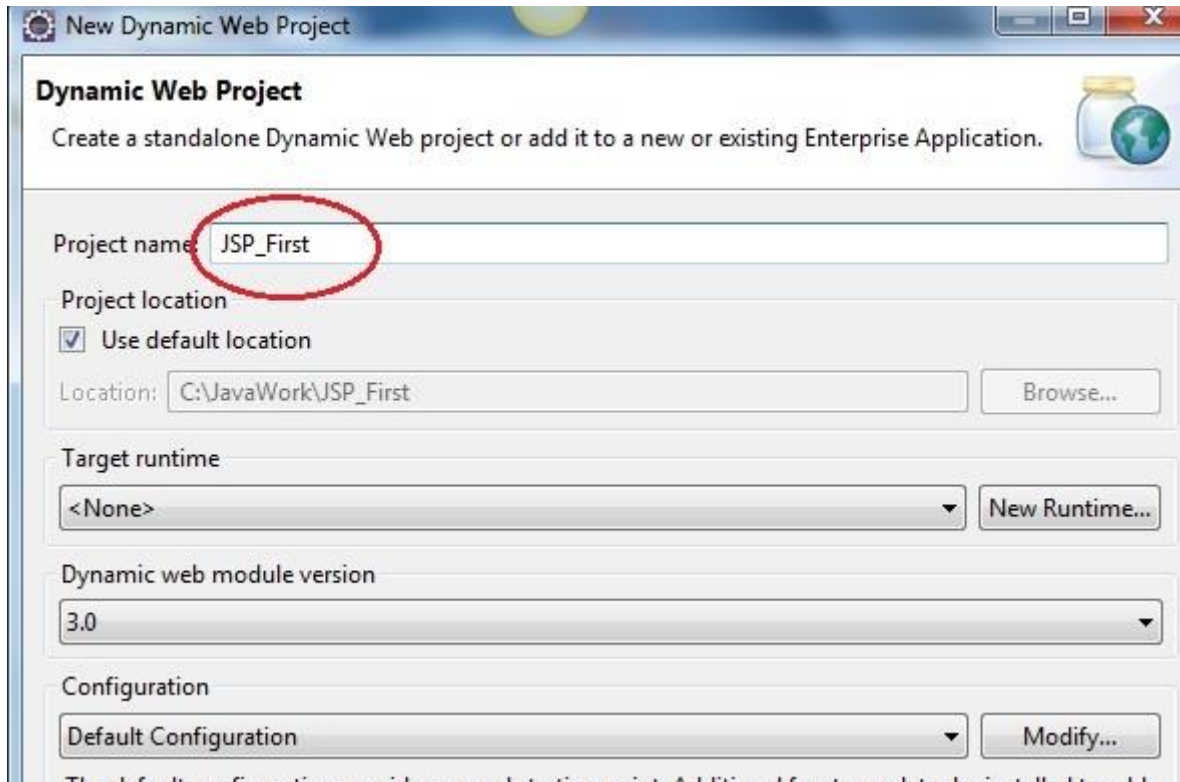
New Dynamic Web Project

Dynamic Web Project

Create a standalone Dynamic Web project or add it to a new or existing Enterprise Application.

Project name: JSP_First

Project location

Use default location

Location: C:\JavaWork\JSP_First

Browse...

Target runtime

<None>

New Runtime...

Dynamic web module version

3.0

Configuration

Default Configuration

Modify...

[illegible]